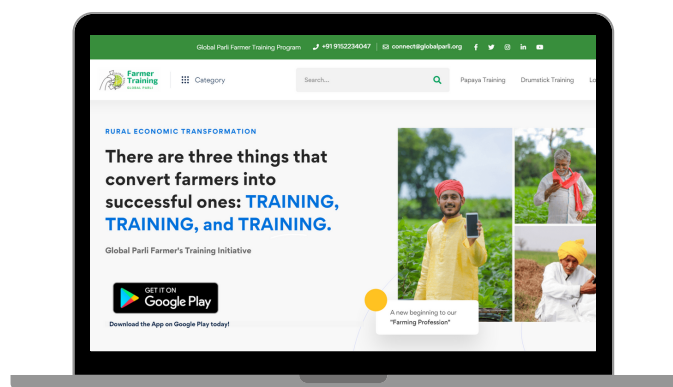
Global Parli Farmer Training Program +91 9152234047 connect@globalparli.org

Farmer Training GLOBAL PARLI

Category

Search...

Papaya Training Drumstick Training Lo

RURAL ECONOMIC TRANSFORMATION

There are three things that convert farmers into successful ones: TRAINING, TRAINING, and TRAINING.

Global Parli Farmer's Training Initiative

GET IT ON Google Play

Download the App on Google Play today!

A new beginning to our "Farming Profession"